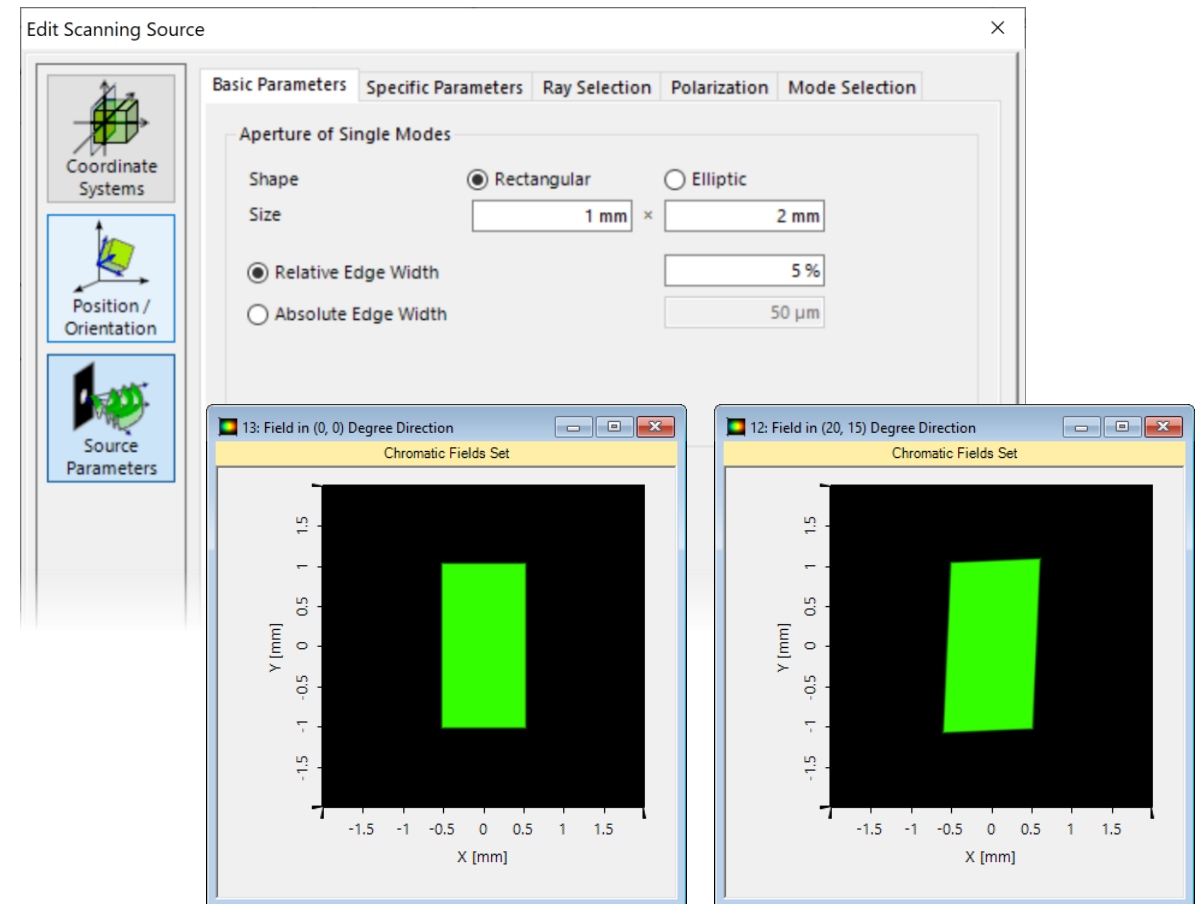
Edit Scanning Source ×

Coordinate Systems

Position / Orientation

Source Parameters

Basic Parameters | Specific Parameters | Ray Selection | Polarization | Mode Selection

Aperture of Single Modes

Shape ◉ Rectangular ○ Elliptic

Size 1 mm × 2 mm

◉ Relative Edge Width 5 %

○ Absolute Edge Width 50 µm

13: Field in (0, 0) Degree Direction

Chromatic Fields Set

1.5
1
0.5
0
-0.5
-1
-1.5
Y [mm]

-1.5 -1 -0.5 0 0.5 1 1.5
X [mm]

12: Field in (20, 15) Degree Direction

Chromatic Fields Set

1.5
1
0.5
0
-0.5
-1
-1.5
Y [mm]

-1.5 -1 -0.5 0 0.5 1 1.5
X [mm]